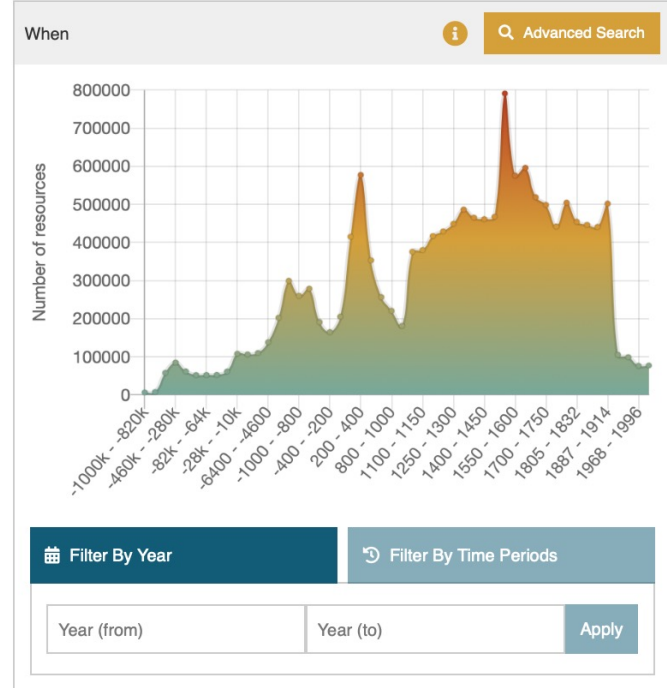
When

Advanced Search

800000
700000
600000
500000
400000
300000
200000
100000
0

Number of resources

-1000k - -820k
-460k - -280k
-82k - -64k
-28k - -10k
-6400 - -4600
-1000 - -800
-400 - -200
200 - 400
800 - 1000
1100 - 1150
1250 - 1300
1400 - 1450
1550 - 1600
1700 - 1750
1805 - 1832
1887 - 1914
1968 - 1996

Filter By Year

Filter By Time Periods

Year (from)

Year (to)

Apply